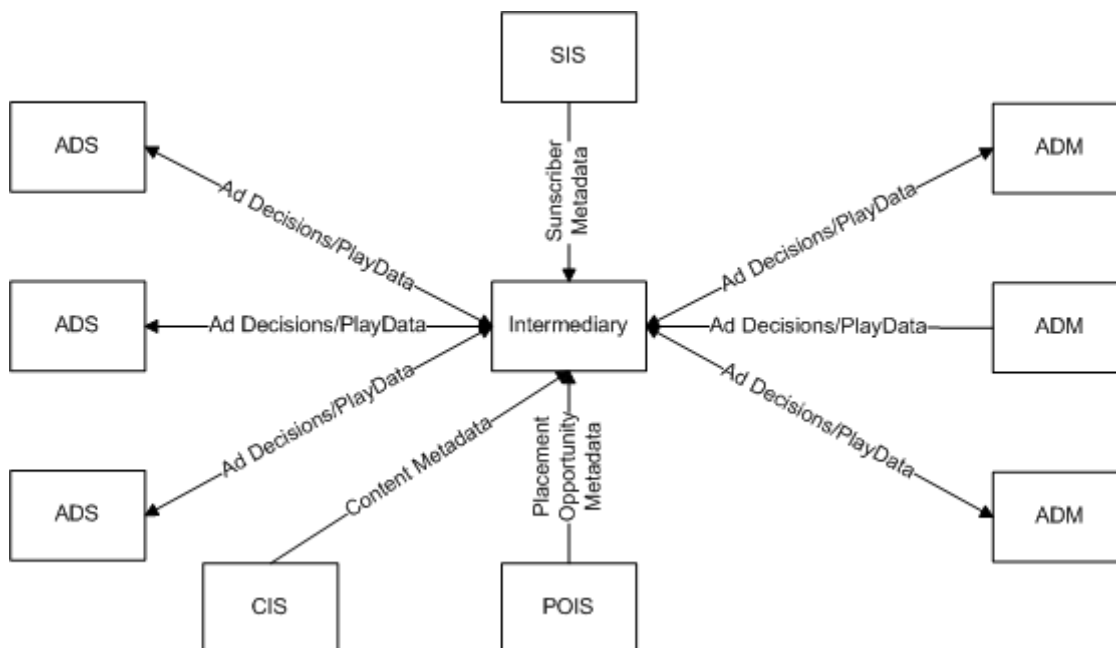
SIS

ADS

Sunscriber Metadata

ADM

Ad Decisions/PlayData

Ad Decisions/PlayData

ADS

Ad Decisions/PlayData

Intermediary

Ad Decisions/PlayData

ADM

Ad Decisions/PlayData

Ad Decisions/PlayData

Content Metadata

Placement Opportunity Metadata

ADS

ADM

CIS

POIS